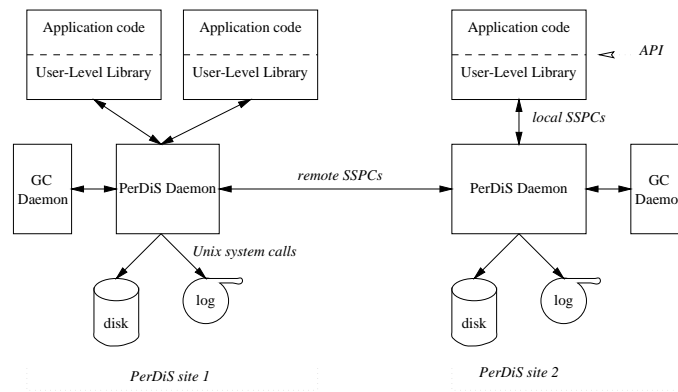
Application code

User-Level Library

Application code

User-Level Library

Application code

User-Level Library

API

local SSPCs

GC Daemon

PerDiS Daemon

remote SSPCs

PerDiS Daemon

GC Daemo

Unix system calls

disk

log

disk

log

PerDiS site 1

PerDiS site 2